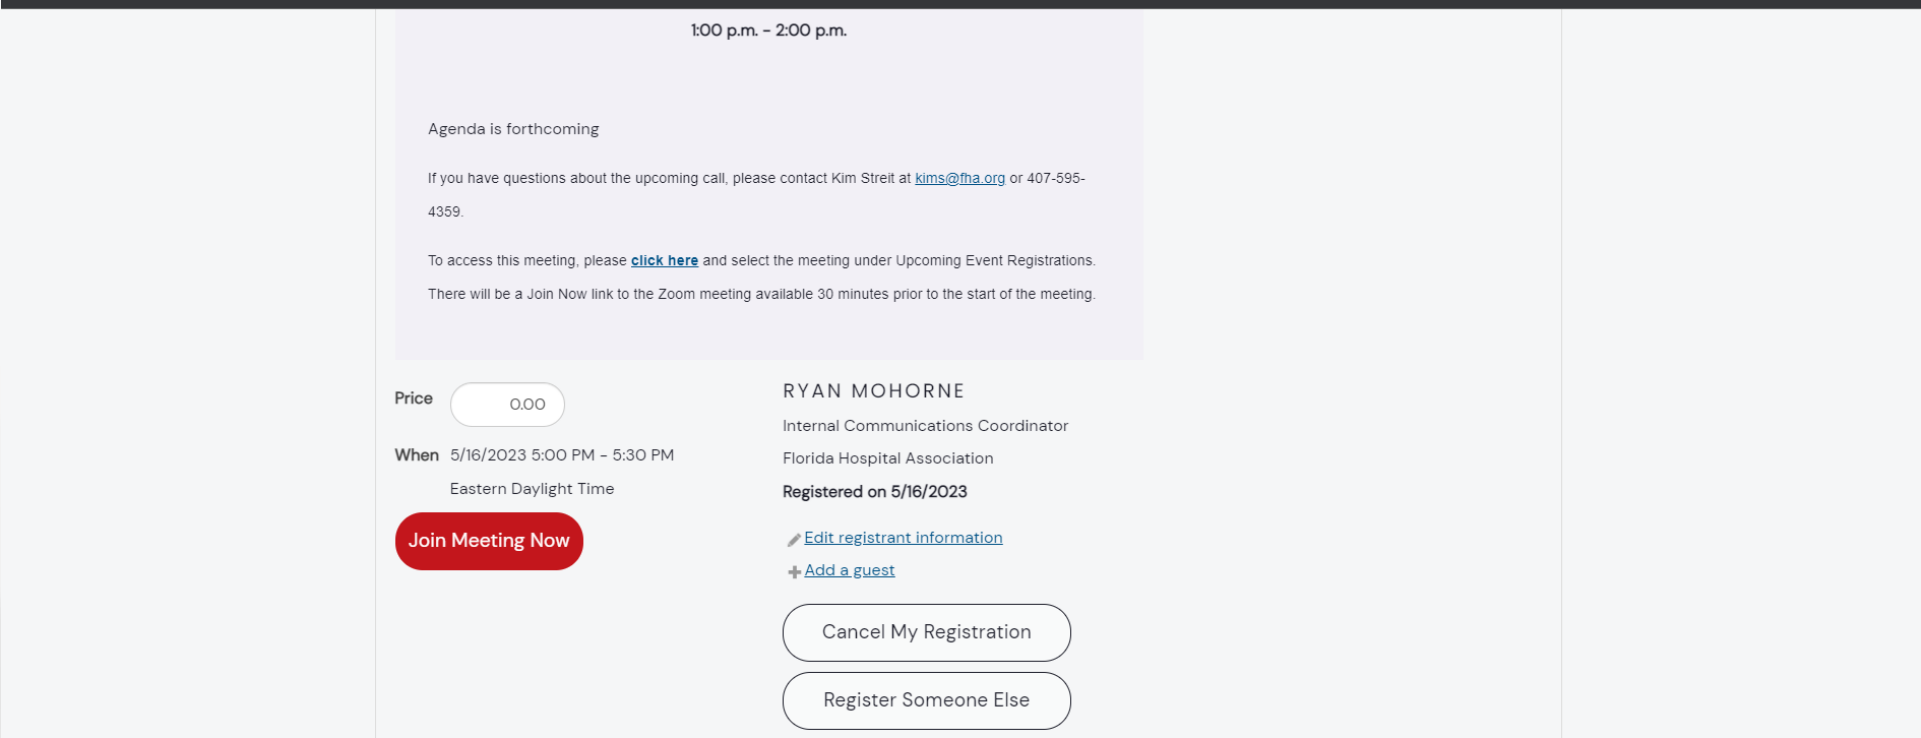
1:00 p.m. - 2:00 p.m.

Agenda is forthcoming

If you have questions about the upcoming call, please contact Kim Streit at kims@fha.org or 407-595-4359.

To access this meeting, please click here and select the meeting under Upcoming Event Registrations. There will be a Join Now link to the Zoom meeting available 30 minutes prior to the start of the meeting.

Price 0.00

When 5/16/2023 5:00 PM - 5:30 PM
Eastern Daylight Time

Join Meeting Now

RYAN MOHORNE
Internal Communications Coordinator
Florida Hospital Association
Registered on 5/16/2023

Edit registrant information
Add a guest

Cancel My Registration

Register Someone Else